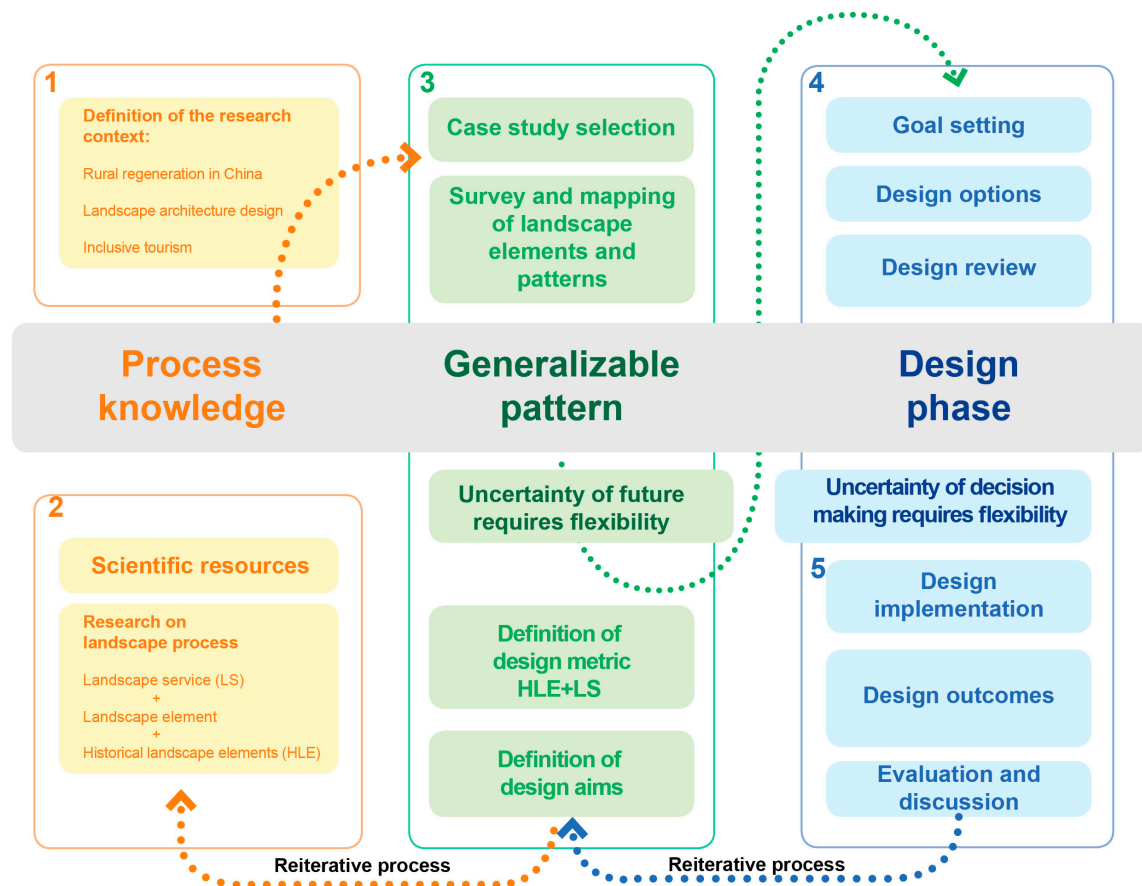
1

Definition of the research context:

Rural regeneration in China

Landscape architecture design

Inclusive tourism

3

Case study selection

Survey and mapping of landscape elements and patterns

4

Goal setting

Design options

Design review

Process knowledge

Generalizable pattern

Design phase

2

Scientific resources

Research on landscape process

Landscape service (LS)
+
Landscape element
+
Historical landscape elements (HLE)

Uncertainty of future requires flexibility

Definition of design metric HLE+LS

Definition of design aims

Uncertainty of decision making requires flexibility

5

Design implementation

Design outcomes

Evaluation and discussion

Reiterative process

Reiterative process